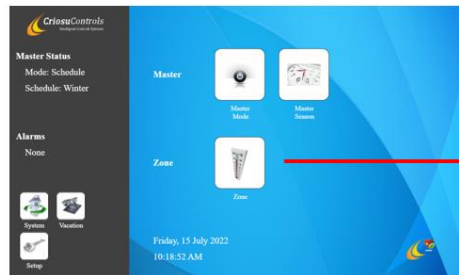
CriosuControls
Intelligent Controls Systems

Master Status
Mode: Schedule
Schedule: Winter

Alarms
None

System
Vacation
Setup

Master
Master Mode
Master Season

Zone
Zone

Friday, 15 July 2022
10:18:52 AM